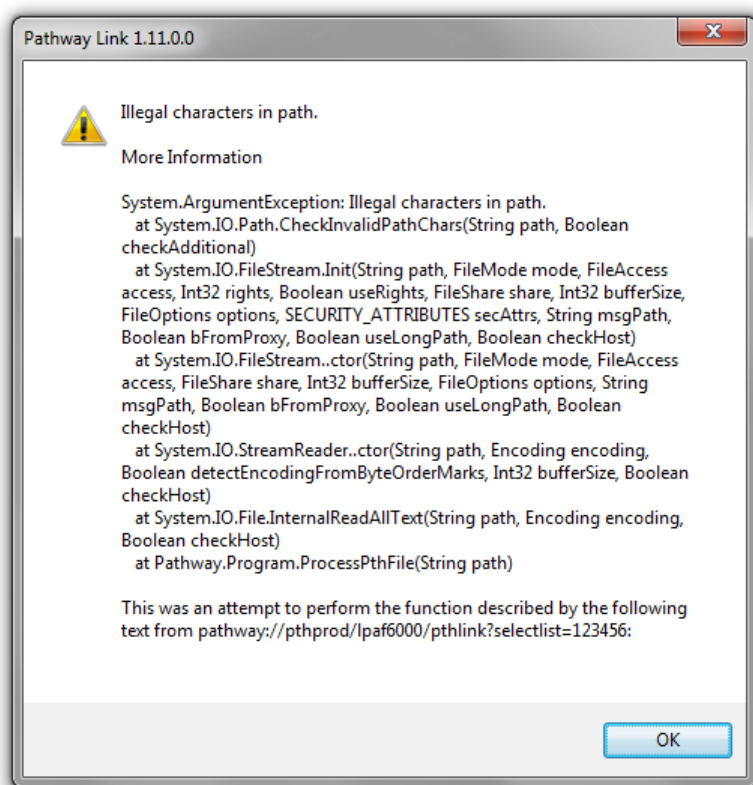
Pathway Link 1.11.0.0

Illegal characters in path.

More Information

System.ArgumentException: Illegal characters in path.
at System.IO.Path.CheckInvalidPathChars(String path, Boolean checkAdditional)
at System.IO.FileStream.Init(String path, FileMode mode, FileAccess access, Int32 rights, Boolean useRights, FileShare share, Int32 bufferSize, FileOptions options, SECURITY_ATTRIBUTES secAttrs, String msgPath, Boolean bFromProxy, Boolean useLongPath, Boolean checkHost)
at System.IO.FileStream..ctor(String path, FileMode mode, FileAccess access, FileShare share, Int32 bufferSize, FileOptions options, String msgPath, Boolean bFromProxy, Boolean useLongPath, Boolean checkHost)
at System.IO.StreamReader..ctor(String path, Encoding encoding, Boolean detectEncodingFromByteOrderMarks, Int32 bufferSize, Boolean checkHost)
at System.IO.File.InternalReadAllText(String path, Encoding encoding, Boolean checkHost)
at Pathway.Program.ProcessPthFile(String path)

This was an attempt to perform the function described by the following text from pathway://pthprod/lpaf6000/pthlink?selectlist=123456:

OK